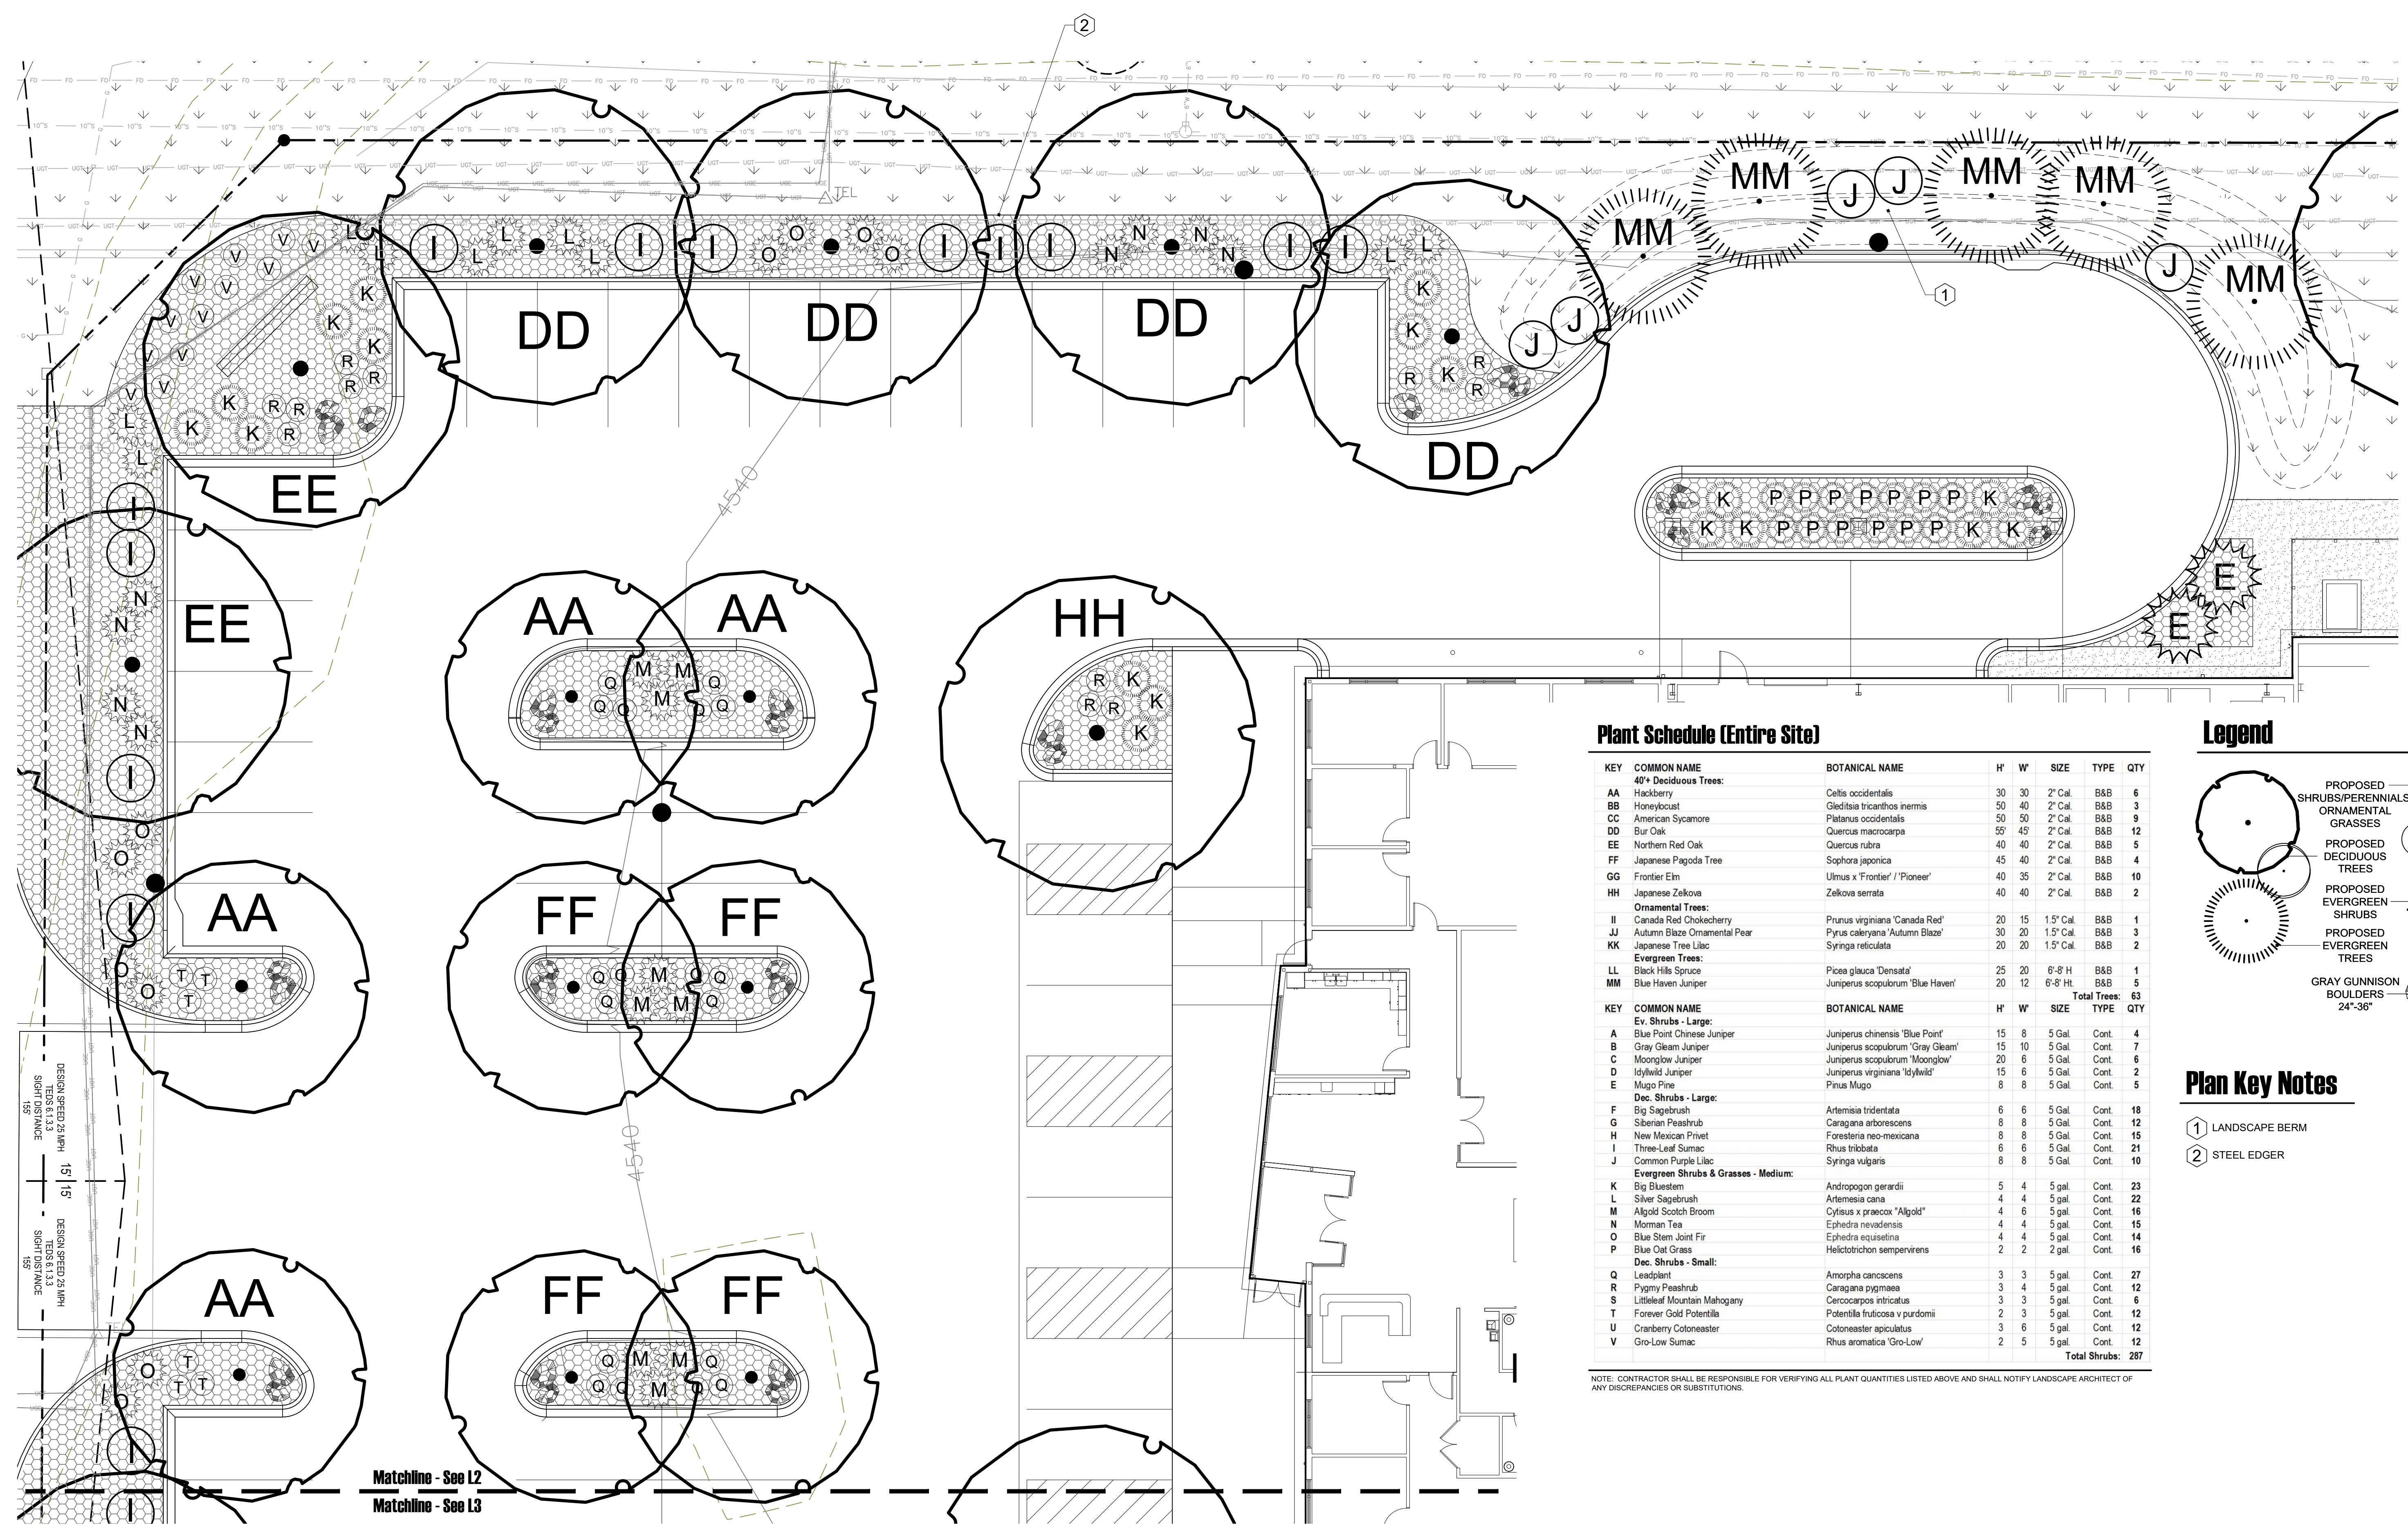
2

TEL

MM
J J
MM
MM
MM
J
MM
1
J J

DD
DD
DD
DD
EE
EE
AA
AA
HH
AA
FF
FF
AA
FF
FF
E
E

K P P P P P P P K
K K P P P P P P K K

4540
4540

DESIGN SPEED 25 MPH
TEDS 6.1.3.3
SIGHT DISTANCE
155
15' 15'
DESIGN SPEED 25 MPH
TEDS 6.1.3.3
SIGHT DISTANCE
155

Matchline - See L2
Matchline - See L3

Plant Schedule (Entire Site)

| KEY | COMMON NAME | BOTANICAL NAME | H' | W' | SIZE | TYPE | QTY |
|---|---|---|---|---|---|---|---|
| | 40'+ Deciduous Trees: | | | | | | |
| AA | Hackberry | Celtis occidentalis | 30 | 30 | 2" Cal. | B&B | 6 |
| BB | Honeylocust | Gleditsia tricanthos inermis | 50 | 40 | 2" Cal. | B&B | 3 |
| CC | American Sycamore | Platanus occidentalis | 50 | 50 | 2" Cal. | B&B | 9 |
| DD | Bur Oak | Quercus macrocarpa | 55' | 45' | 2" Cal. | B&B | 12 |
| EE | Northern Red Oak | Quercus rubra | 40 | 40 | 2" Cal. | B&B | 5 |
| FF | Japanese Pagoda Tree | Sophora japonica | 45 | 40 | 2" Cal. | B&B | 4 |
| GG | Frontier Elm | Ulmus x 'Frontier' / 'Pioneer' | 40 | 35 | 2" Cal. | B&B | 10 |
| HH | Japanese Zelkova | Zelkova serrata | 40 | 40 | 2" Cal. | B&B | 2 |
| | Ornamental Trees: | | | | | | |
| II | Canada Red Chokecherry | Prunus virginiana 'Canada Red' | 20 | 15 | 1.5" Cal. | B&B | 1 |
| JJ | Autumn Blaze Ornamental Pear | Pyrus caleryana 'Autumn Blaze' | 30 | 20 | 1.5" Cal. | B&B | 3 |
| KK | Japanese Tree Lilac | Syringa reticulata | 20 | 20 | 1.5" Cal. | B&B | 2 |
| | Evergreen Trees: | | | | | | |
| LL | Black Hills Spruce | Picea glauca 'Densata' | 25 | 20 | 6'-8' H | B&B | 1 |
| MM | Blue Haven Juniper | Juniperus scopulorum 'Blue Haven' | 20 | 12 | 6'-8' Ht. | B&B | 5 |
| | | | | | | Total Trees: | 63 |
| KEY | COMMON NAME | BOTANICAL NAME | H' | W' | SIZE | TYPE | QTY |
| | Ev. Shrubs - Large: | | | | | | |
| A | Blue Point Chinese Juniper | Juniperus chinensis 'Blue Point' | 15 | 8 | 5 Gal. | Cont. | 4 |
| B | Gray Gleam Juniper | Juniperus scopulorum 'Gray Gleam' | 15 | 10 | 5 Gal. | Cont. | 7 |
| C | Moonglow Juniper | Juniperus scopulorum 'Moonglow' | 20 | 6 | 5 Gal. | Cont. | 6 |
| D | Idyllwild Juniper | Juniperus virginiana 'Idyllwild' | 15 | 6 | 5 Gal. | Cont. | 2 |
| E | Mugo Pine | Pinus Mugo | 8 | 8 | 5 Gal. | Cont. | 5 |
| | Dec. Shrubs - Large: | | | | | | |
| F | Big Sagebrush | Artemisia tridentata | 6 | 6 | 5 Gal. | Cont. | 18 |
| G | Siberian Peashrub | Caragana arborescens | 8 | 8 | 5 Gal. | Cont. | 12 |
| H | New Mexican Privet | Foresteria neo-mexicana | 8 | 8 | 5 Gal. | Cont. | 15 |
| I | Three-Leaf Sumac | Rhus trilobata | 6 | 6 | 5 Gal. | Cont. | 21 |
| J | Common Purple Lilac | Syringa vulgaris | 8 | 8 | 5 Gal. | Cont. | 10 |
| | Evergreen Shrubs & Grasses - Medium: | | | | | | |
| K | Big Bluestem | Andropogon gerardii | 5 | 4 | 5 gal. | Cont. | 23 |
| L | Silver Sagebrush | Artemesia cana | 4 | 4 | 5 gal. | Cont. | 22 |
| M | Allgold Scotch Broom | Cytisus x praecox "Allgold" | 4 | 6 | 5 gal. | Cont. | 16 |
| N | Morman Tea | Ephedra nevadensis | 4 | 4 | 5 gal. | Cont. | 15 |
| O | Blue Stem Joint Fir | Ephedra equisetina | 4 | 4 | 5 gal. | Cont. | 14 |
| P | Blue Oat Grass | Helictotrichon sempervirens | 2 | 2 | 2 gal. | Cont. | 16 |
| | Dec. Shrubs - Small: | | | | | | |
| Q | Leadplant | Amorpha cancscens | 3 | 3 | 5 gal. | Cont. | 27 |
| R | Pygmy Peashrub | Caragana pygmaea | 3 | 4 | 5 gal. | Cont. | 12 |
| S | Littleleaf Mountain Mahogany | Cercocarpos intricatus | 3 | 3 | 5 gal. | Cont. | 6 |
| T | Forever Gold Potentilla | Potentilla fruticosa v purdomii | 2 | 3 | 5 gal. | Cont. | 12 |
| U | Cranberry Cotoneaster | Cotoneaster apiculatus | 3 | 6 | 5 gal. | Cont. | 12 |
| V | Gro-Low Sumac | Rhus aromatica 'Gro-Low' | 2 | 5 | 5 gal. | Cont. | 12 |
| | | | | | | Total Shrubs: | 287 |

NOTE: CONTRACTOR SHALL BE RESPONSIBLE FOR VERIFYING ALL PLANT QUANTITIES LISTED ABOVE AND SHALL NOTIFY LANDSCAPE ARCHITECT OF ANY DISCREPANCIES OR SUBSTITUTIONS.

Legend
PROPOSED SHRUBS/PERENNIALS/ ORNAMENTAL GRASSES
PROPOSED DECIDUOUS TREES
PROPOSED EVERGREEN SHRUBS
PROPOSED EVERGREEN TREES
GRAY GUNNISON BOULDERS 24"-36"

Plan Key Notes
1 LANDSCAPE BERM
2 STEEL EDGER